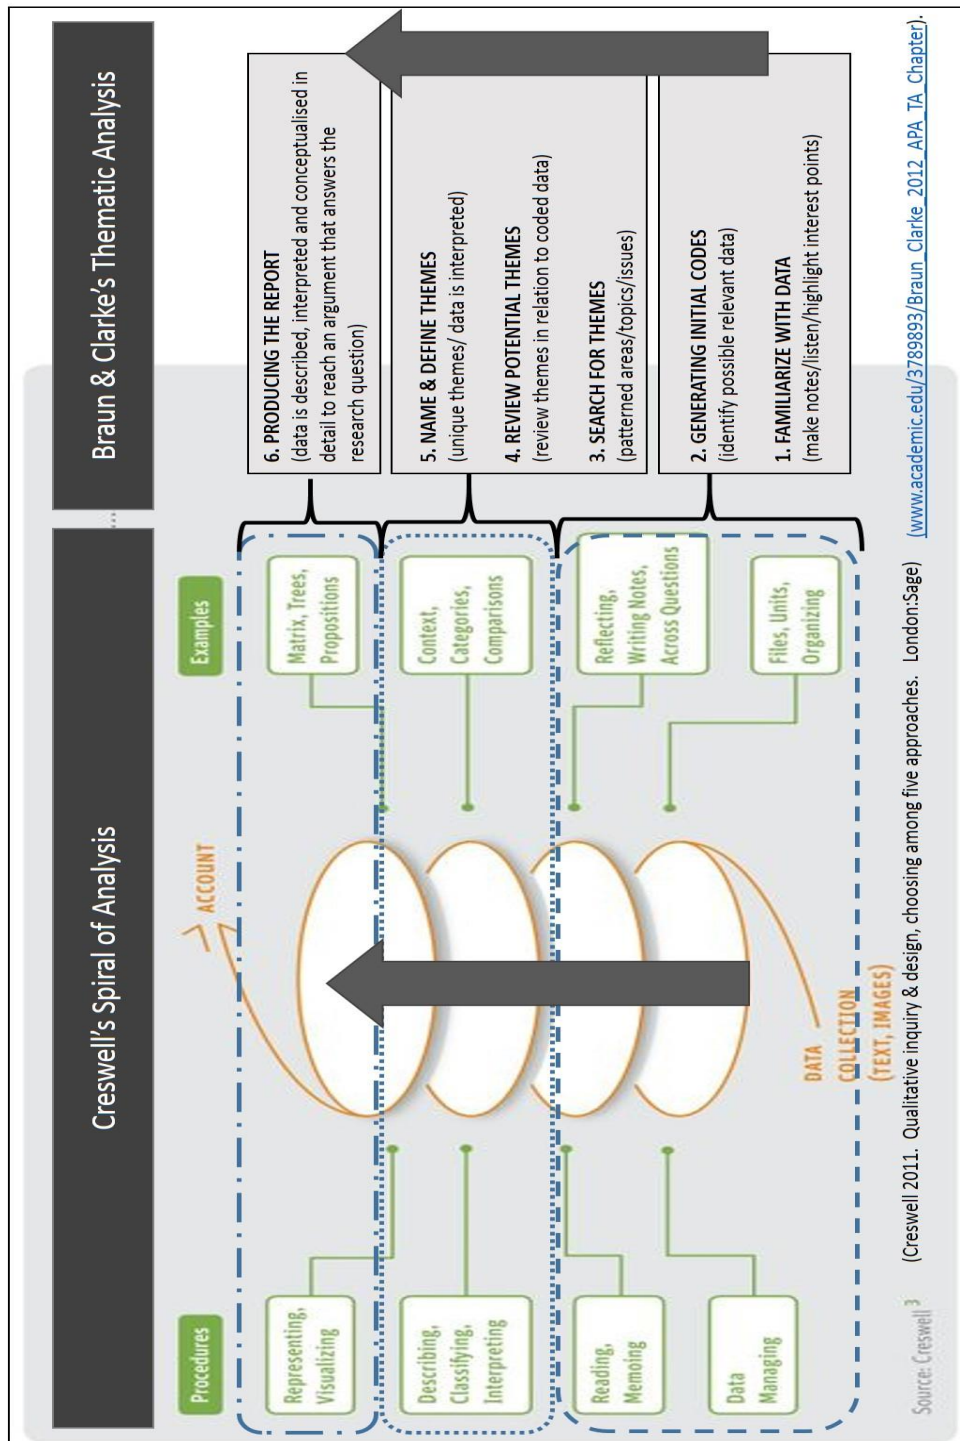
Creswell's Spiral of Analysis

Braun & Clarke's Thematic Analysis

6. PRODUCING THE REPORT (data is described, interpreted and conceptualised in detail to reach an argument that answers the research question)

5. NAME & DEFINE THEMES (unique themes/ data is interpreted)

4. REVIEW POTENTIAL THEMES (review themes in relation to coded data)

3. SEARCH FOR THEMES (patterned areas/topics/issues)

2. GENERATING INITIAL CODES (identify possible relevant data)

1. FAMILIARIZE WITH DATA (make notes/listen/highlight interest points)

Procedures

Examples

Representing, Visualizing

Describing, Classifying, Interpreting

Reading, Memoing

Data Managing

Matrix, Trees, Propositions

Context, Categories, Comparisons

Reflecting, Writing Notes, Across Questions

Files, Units, Organizing

ACCOUNT

DATA COLLECTION (TEXT, IMAGES)

Source: Creswell 3

(Creswell 2011. Qualitative inquiry & design, choosing among five approaches. London:Sage)

(www.academic.edu/3789893/Braun_Clarke_2012_APA_TA_Chapter).